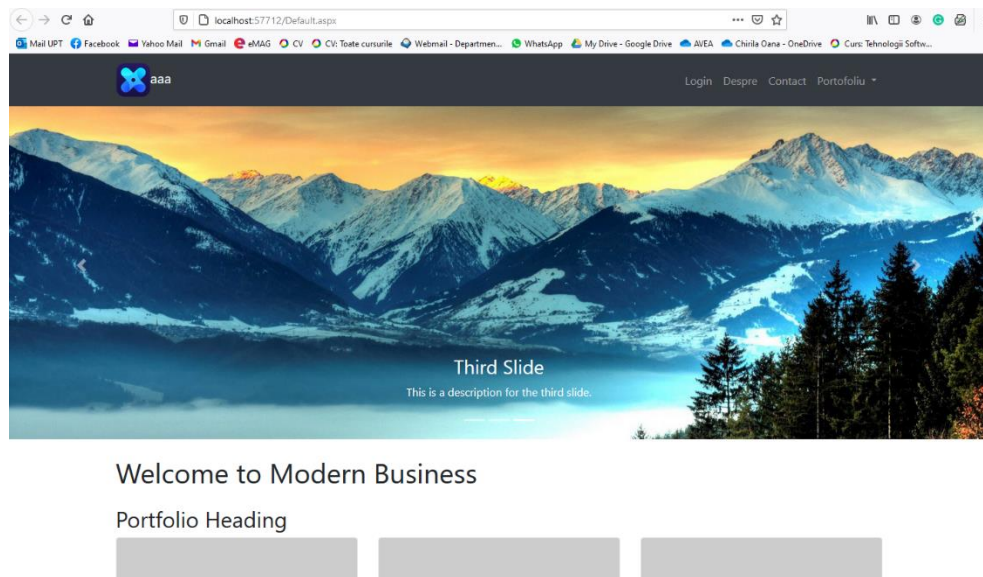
localhost:57712/Default.aspx

Mail UPT Facebook Yahoo Mail Gmail eMAG CV CV: Toate cursurile Webmail - Departmen... WhatsApp My Drive - Google Drive AVEA Chirila Oana - OneDrive Curs: Tehnologii Softw...

aaa

Login Despre Contact Portofoliu

Third Slide

This is a description for the third slide.

Welcome to Modern Business

Portfolio Heading